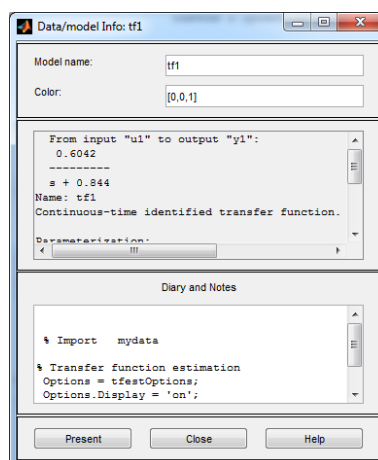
Data/model Info: tf1

Model name:
tf1

Color:
[0,0,1]

From input "u1" to output "y1":
0.6042
---------
s + 0.844
Name: tf1
Continuous-time identified transfer function.

Parameterization:

Diary and Notes

% Import mydata

% Transfer function estimation
Options = tfestOptions;
Options.Display = 'on';

Present
Close
Help